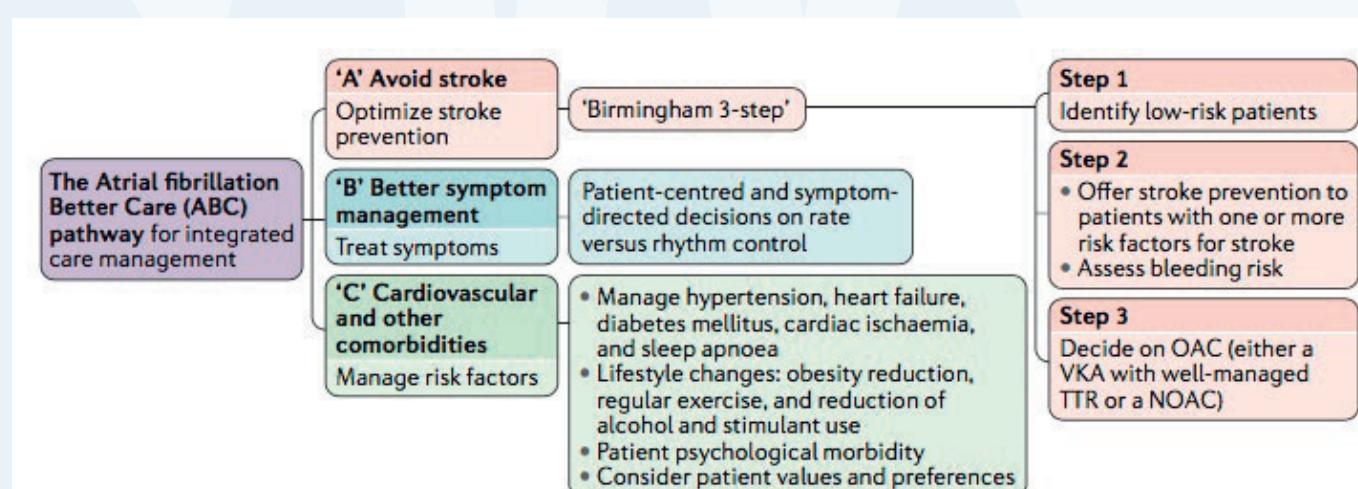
**The Atrial fibrillation Better Care (ABC) pathway** for integrated care management

**'A' Avoid stroke**
Optimize stroke prevention

'Birmingham 3-step'

**Step 1**
Identify low-risk patients

**Step 2**
• Offer stroke prevention to patients with one or more risk factors for stroke
• Assess bleeding risk

**Step 3**
Decide on OAC (either a VKA with well-managed TTR or a NOAC)

**'B' Better symptom management**
Treat symptoms

Patient-centred and symptom-directed decisions on rate versus rhythm control

**'C' Cardiovascular and other comorbidities**
Manage risk factors

• Manage hypertension, heart failure, diabetes mellitus, cardiac ischaemia, and sleep apnoea
• Lifestyle changes: obesity reduction, regular exercise, and reduction of alcohol and stimulant use
• Patient psychological morbidity
• Consider patient values and preferences